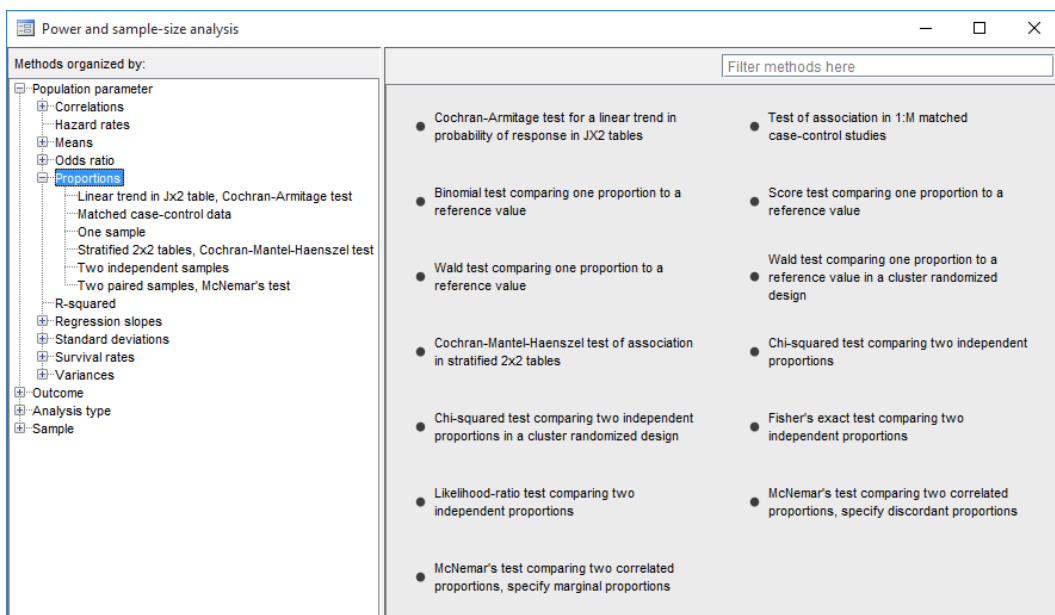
Power and sample-size analysis

Methods organized by:

Population parameter
Correlations
Hazard rates
Means
Odds ratio
Proportions
Linear trend in Jx2 table, Cochran-Armitage test
Matched case-control data
One sample
Stratified 2x2 tables, Cochran-Mantel-Haenszel test
Two independent samples
Two paired samples, McNemar's test
R-squared
Regression slopes
Standard deviations
Survival rates
Variances
Outcome
Analysis type
Sample

Filter methods here

Cochran-Armitage test for a linear trend in probability of response in JX2 tables

Test of association in 1:M matched case-control studies

Binomial test comparing one proportion to a reference value

Score test comparing one proportion to a reference value

Wald test comparing one proportion to a reference value

Wald test comparing one proportion to a reference value in a cluster randomized design

Cochran-Mantel-Haenszel test of association in stratified 2x2 tables

Chi-squared test comparing two independent proportions

Chi-squared test comparing two independent proportions in a cluster randomized design

Fisher's exact test comparing two independent proportions

Likelihood-ratio test comparing two independent proportions

McNemar's test comparing two correlated proportions, specify discordant proportions

McNemar's test comparing two correlated proportions, specify marginal proportions